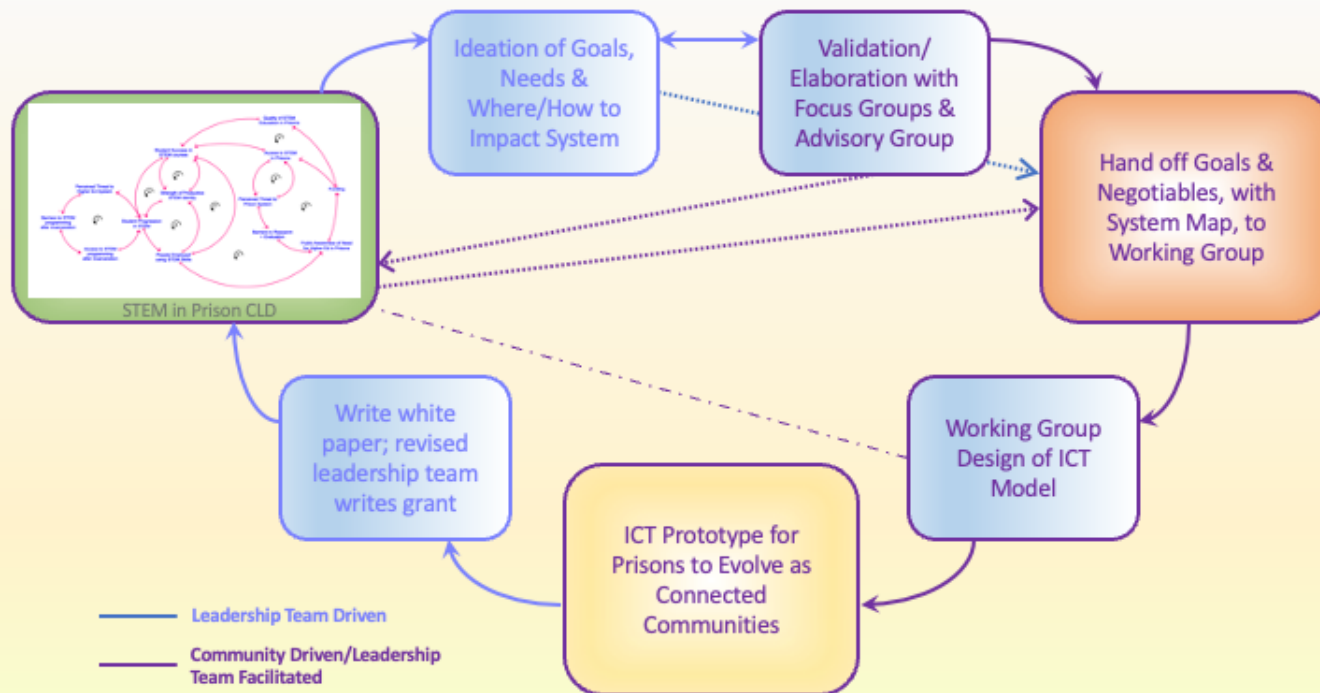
Ideation of Goals, Needs & Where/How to Impact System

Validation/ Elaboration with Focus Groups & Advisory Group

Hand off Goals & Negotiables, with System Map, to Working Group

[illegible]

STEM in Prison CLD

Working Group Design of ICT Model

ICT Prototype for Prisons to Evolve as Connected Communities

Write white paper; revised leadership team writes grant

Leadership Team Driven

Community Driven/Leadership Team Facilitated